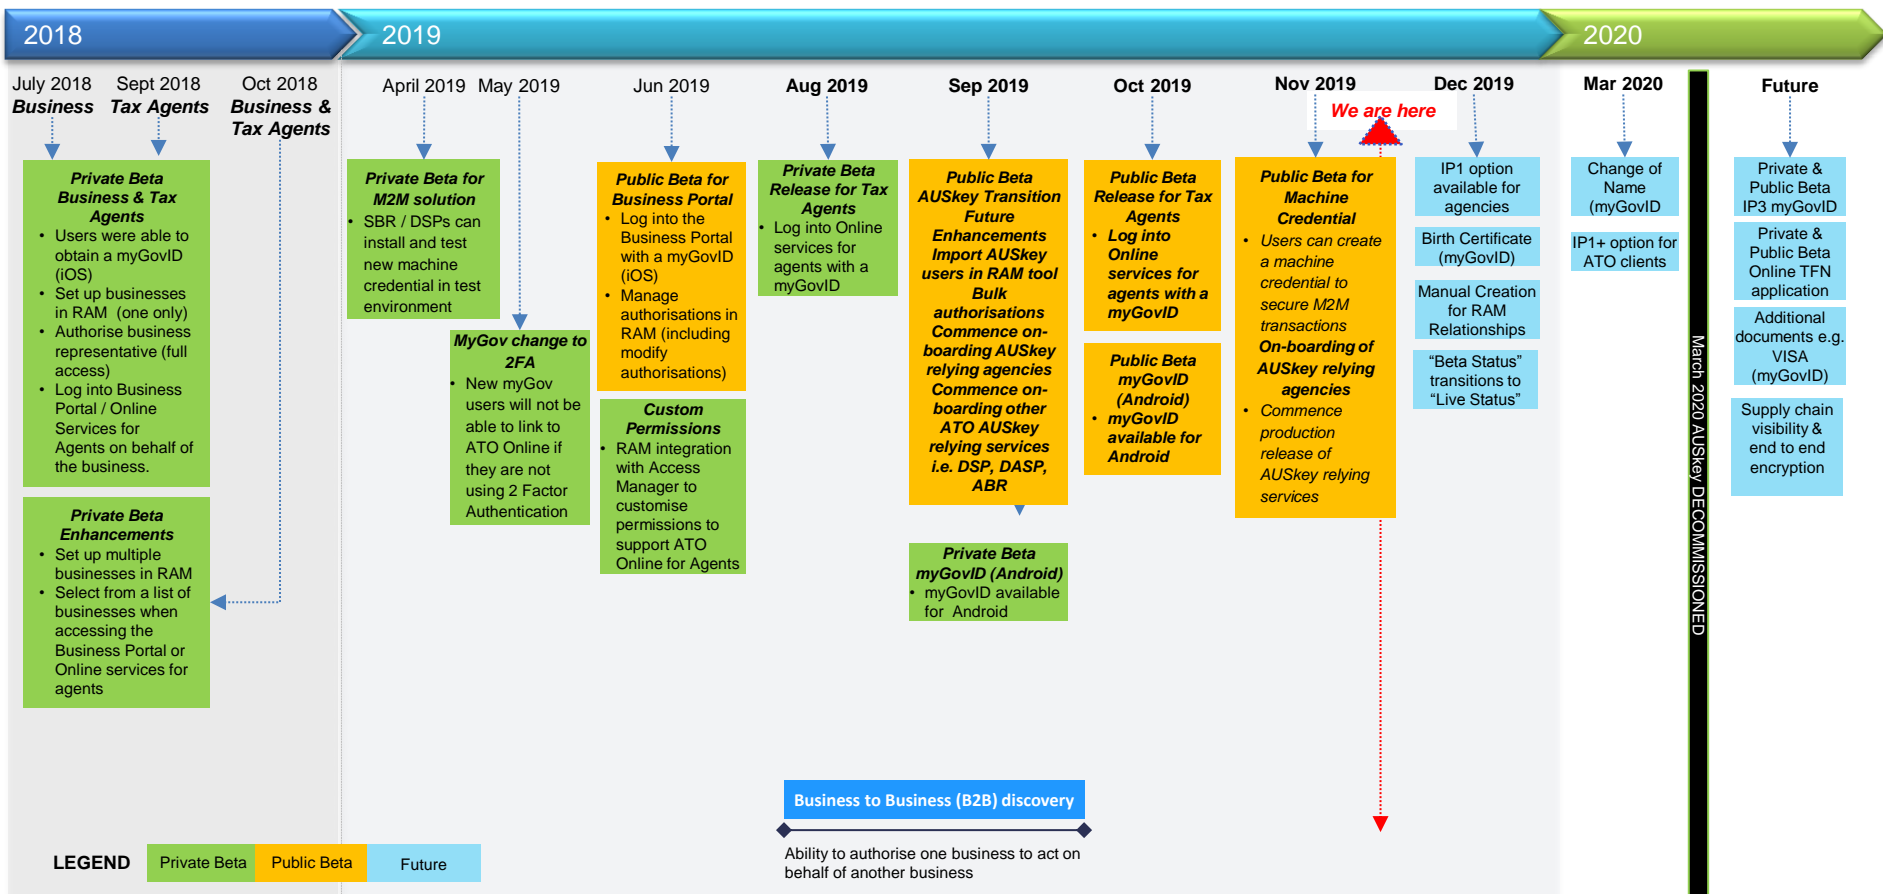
2018

2019

2020

July 2018
Business

Sept 2018
Tax Agents

Oct 2018
Business & Tax Agents

Private Beta Business & Tax Agents
- Users were able to obtain a myGovID (iOS)
- Set up businesses in RAM (one only)
- Authorise business representative (full access)
- Log into Business Portal / Online Services for Agents on behalf of the business.

Private Beta Enhancements
- Set up multiple businesses in RAM
- Select from a list of businesses when accessing the Business Portal or Online services for agents

April 2019

Private Beta for M2M solution
- SBR / DSPs can install and test new machine credential in test environment

May 2019

MyGov change to 2FA
- New myGov users will not be able to link to ATO Online if they are not using 2 Factor Authentication

Jun 2019

Public Beta for Business Portal
- Log into the Business Portal with a myGovID (iOS)
- Manage authorisations in RAM (including modify authorisations)

Custom Permissions
- RAM integration with Access Manager to customise permissions to support ATO Online for Agents

Aug 2019

Private Beta Release for Tax Agents
- Log into Online services for agents with a myGovID

Sep 2019

Public Beta AUSkey Transition Future Enhancements
Import AUSkey users in RAM tool
Bulk authorisations
Commence on-boarding AUSkey relying agencies
Commence on-boarding other ATO AUSkey relying services i.e. DSP, DASP, ABR

Private Beta myGovID (Android)
- myGovID available for Android

Oct 2019

Public Beta Release for Tax Agents
- Log into Online services for agents with a myGovID

Public Beta myGovID (Android)
- myGovID available for Android

Nov 2019

We are here

Public Beta for Machine Credential
- Users can create a machine credential to secure M2M transactions
On-boarding of AUSkey relying agencies
- Commence production release of AUSkey relying services

Dec 2019

IP1 option available for agencies

Birth Certificate (myGovID)

Manual Creation for RAM Relationships

“Beta Status” transitions to “Live Status”

Mar 2020

Change of Name (myGovID)

IP1+ option for ATO clients

March 2020 AUSkey DECOMMISSIONED

Future

Private & Public Beta IP3 myGovID

Private & Public Beta Online TFN application

Additional documents e.g. VISA (myGovID)

Supply chain visibility & end to end encryption

Business to Business (B2B) discovery

Ability to authorise one business to act on behalf of another business

LEGEND
Private Beta
Public Beta
Future